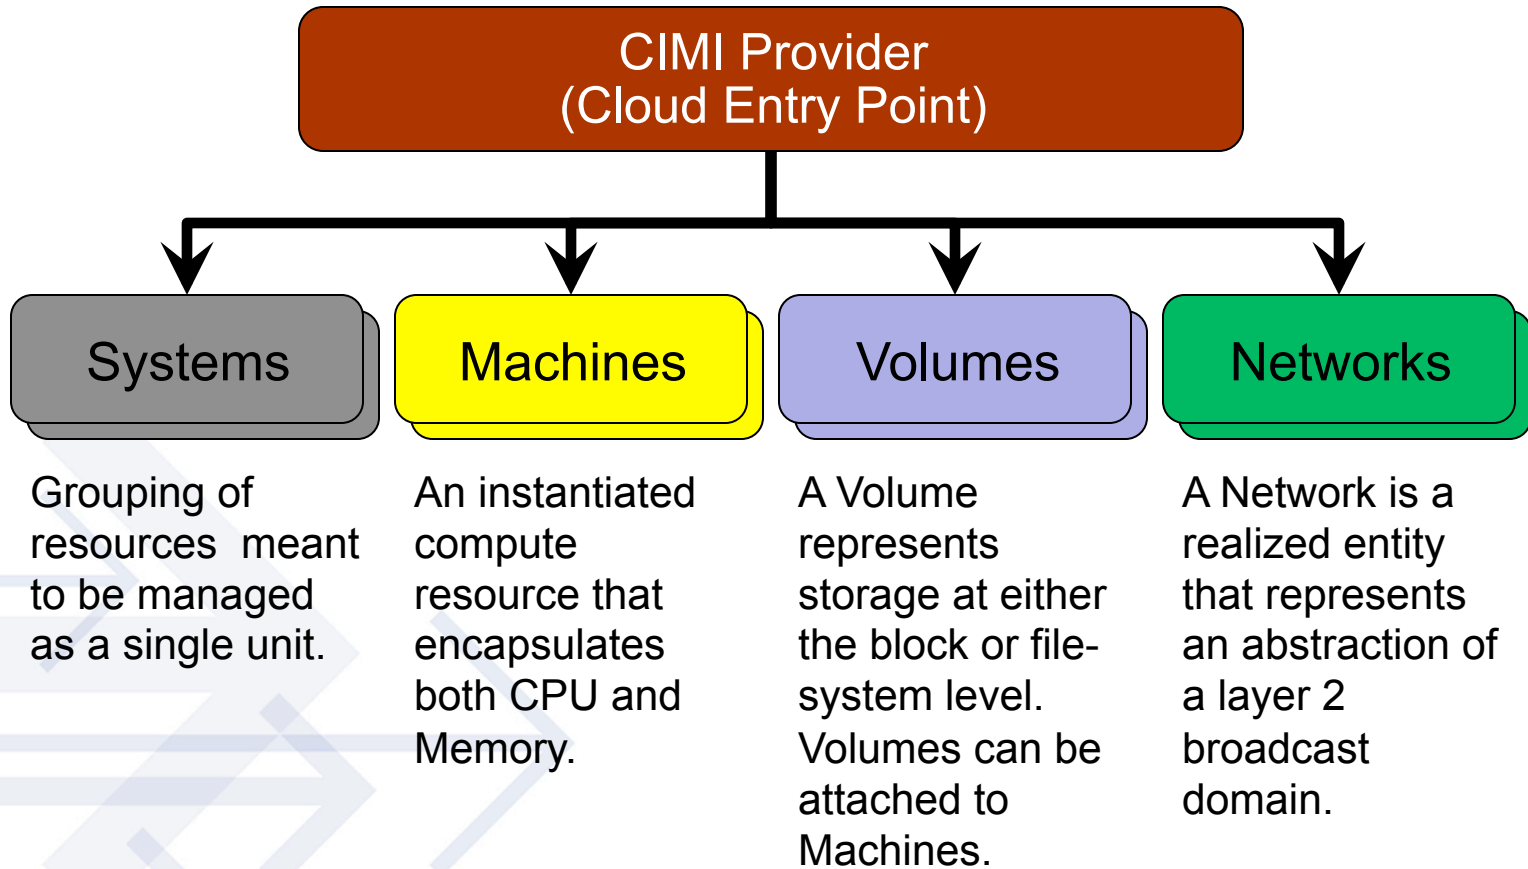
CIMI Provider
(Cloud Entry Point)

Systems

Machines

Volumes

Networks

Grouping of resources meant to be managed as a single unit.

An instantiated compute resource that encapsulates both CPU and Memory.

A Volume represents storage at either the block or file-system level. Volumes can be attached to Machines.

A Network is a realized entity that represents an abstraction of a layer 2 broadcast domain.